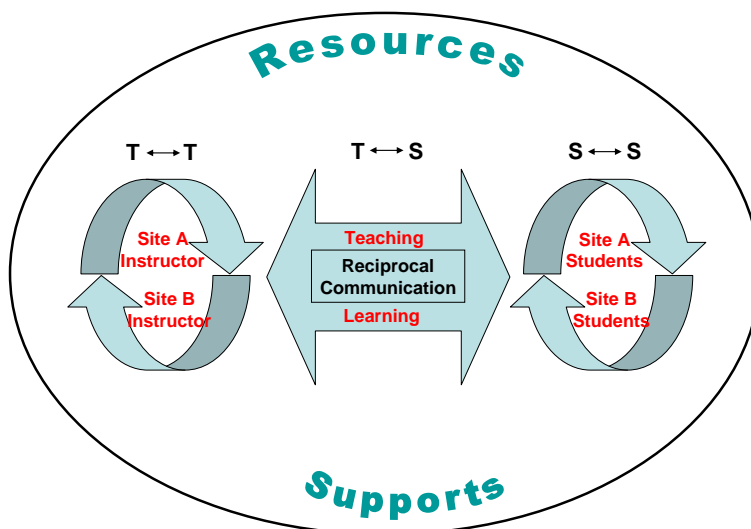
Resources

$T \leftrightarrow T$

Site A Instructor

Site B Instructor

$T \leftrightarrow S$

Teaching

Reciprocal Communication

Learning

$S \leftrightarrow S$

Site A Students

Site B Students

Supports